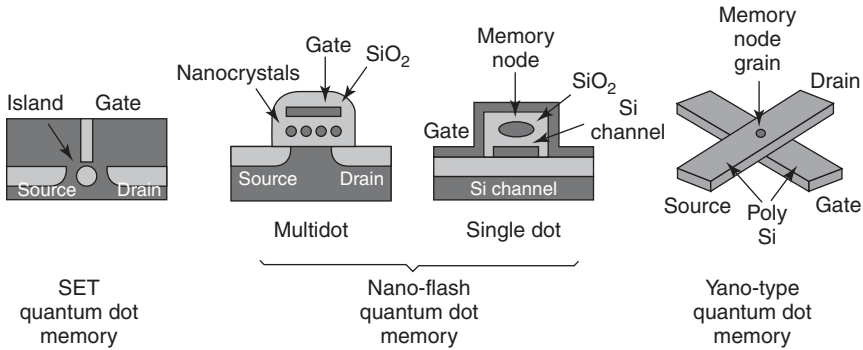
Island Gate

Source Drain

SET quantum dot memory

Gate $SiO_2$

Nanocrystals

Source Drain

Multidot

Memory node

$SiO_2$

Si channel

Gate

Si channel

Single dot

Nano-flash quantum dot memory

Memory node grain

Drain

Source

Poly Si

Gate

Yano-type quantum dot memory